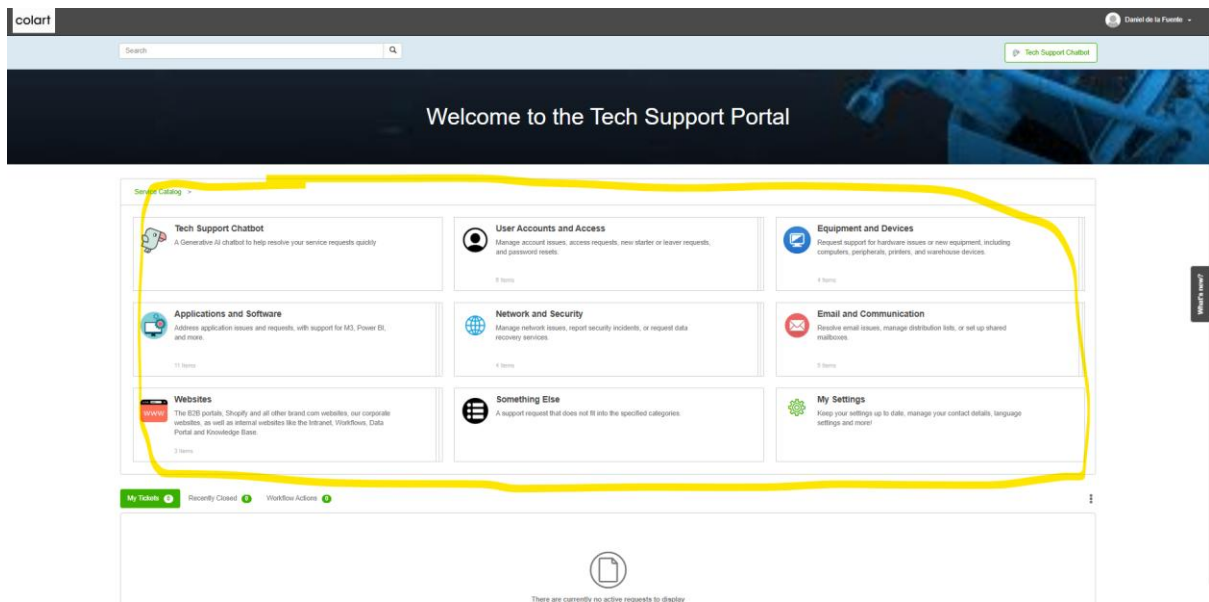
colart

Daniel de la Fuente

Search

Tech Support Chatbot

Welcome to the Tech Support Portal

Service Catalog >

Tech Support Chatbot
A Generative AI chatbot to help resolve your service requests quickly

User Accounts and Access
Manage account issues, access requests, new starter or leaver requests, and password resets.
8 Items

Equipment and Devices
Request support for hardware issues or new equipment, including computers, peripherals, printers, and warehouse devices.
4 Items

Applications and Software
Address application issues and requests, with support for M3, Power BI, and more.
11 Items

Network and Security
Manage network issues, report security incidents, or request data recovery services.
4 Items

Email and Communication
Resolve email issues, manage distribution lists, or set up shared mailboxes.
5 Items

WWW
Websites
The B2B portals, Shopify and all other brand.com websites, our corporate websites, as well as internal websites like the Intranet, Workflows, Data Portal and Knowledge Base.
3 Items

Something Else
A support request that does not fit into the specified categories.

My Settings
Keep your settings up to date, manage your contact details, language settings and more!

What's new?

My Tickets 0 Recently Closed 0 Workflow Actions 0

There are currently no active requests to display